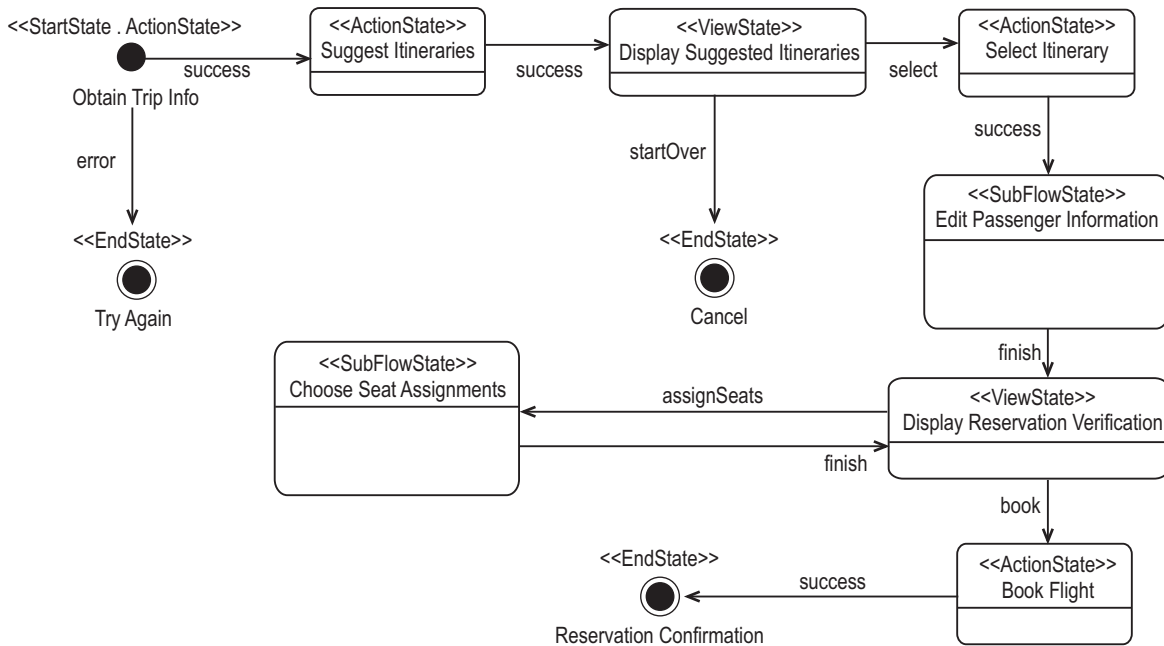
<<StartState . ActionState>>

success

Obtain Trip Info

<<ActionState>>
Suggest Itineraries

success

<<ViewState>>
Display Suggested Itineraries

select

<<ActionState>>
Select Itinerary

error

startOver

success

<<EndState>>

Try Again

<<EndState>>

Cancel

<<SubFlowState>>
Edit Passenger Information

finish

<<SubFlowState>>
Choose Seat Assignments

assignSeats

<<ViewState>>
Display Reservation Verification

finish

book

<<EndState>>

success

<<ActionState>>
Book Flight

Reservation Confirmation